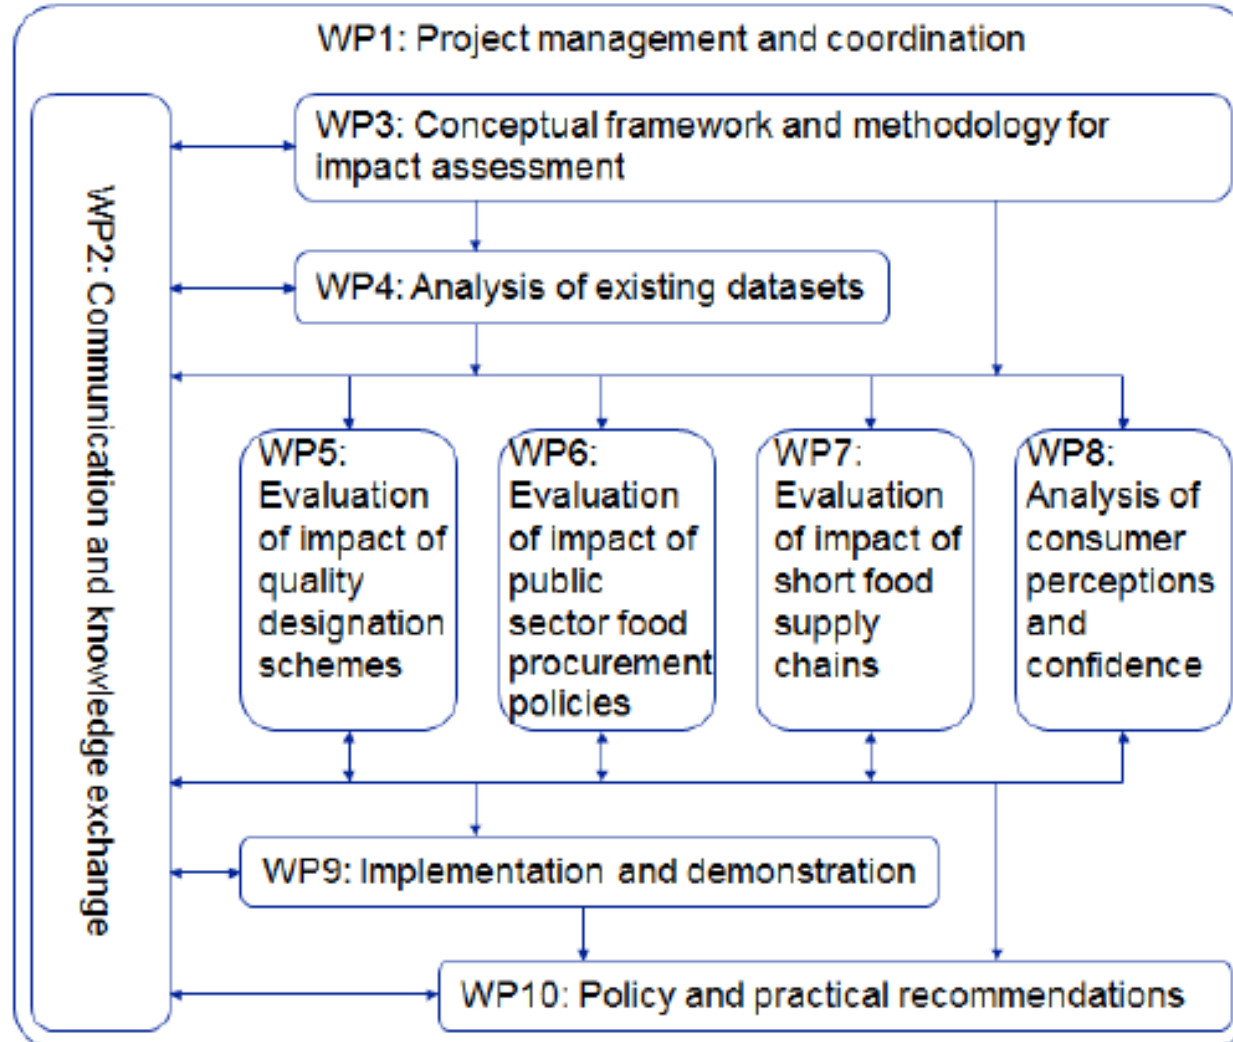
WP1: Project management and coordination

WP2: Communication and knowledge exchange

WP3: Conceptual framework and methodology for impact assessment

WP4: Analysis of existing datasets

WP5: Evaluation of impact of quality designation schemes

WP6: Evaluation of impact of public sector food procurement policies

WP7: Evaluation of impact of short food supply chains

WP8: Analysis of consumer perceptions and confidence

WP9: Implementation and demonstration

WP10: Policy and practical recommendations